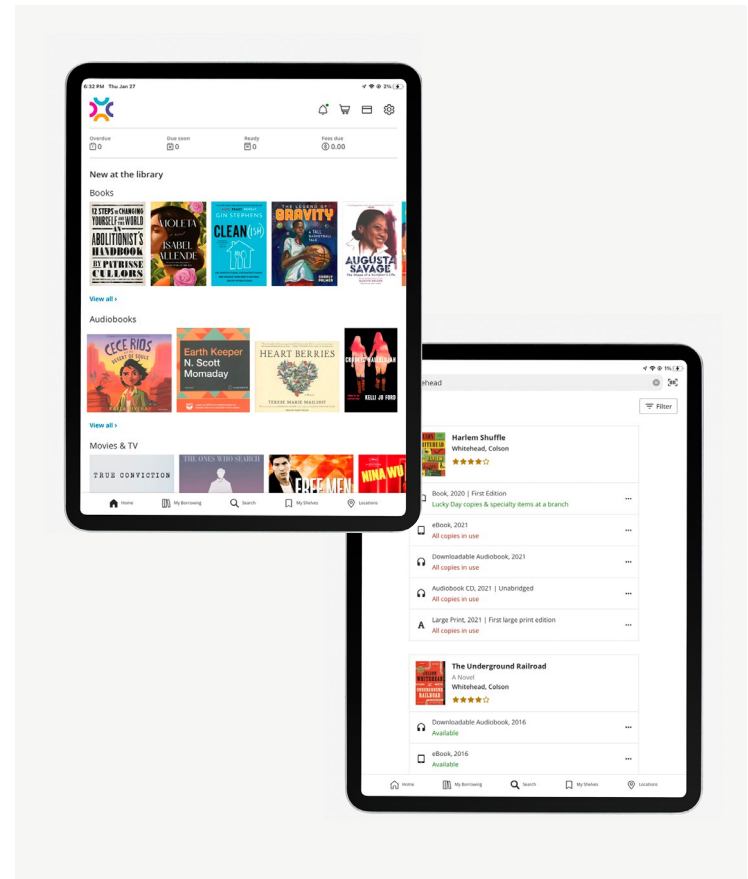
6:32 PM Thu Jan 27

21%

Overdue
0

Due soon
0

Ready
0

Fees due
$ 0.00

New at the library

Books

12 STEPS TO CHANGING YOURSELF AND THE WORLD
AN ABOLITIONIST'S HANDBOOK
BY PATRISSE CULLORS

VIOLETA
ISABEL ALLENDE

GIN STEPHENS
CLEAN(ISH)

THE LEGEND OF GRAVITY
A TALL BASKETBALL TALE

AUGUSTA SAVAGE

View all ›

Audiobooks

CECE RIOS AND THE DESERT OF SOULS

Earth Keeper
N. Scott Momaday

HEART BERRIES
TERESE MARIE MAILHOT

KELLI JO FORD

View all ›

Movies & TV

TRUE CONVICTION

THE ONES WHO SEARCH

FREE MEN

NINA WU

Home
My Borrowing
Search
My Shelves
Locations

1%

ehead

Filter

Harlem Shuffle
Whitehead, Colson
★★★★☆

Book, 2020 | First Edition
Lucky Day copies & specialty items at a branch

eBook, 2021
All copies in use

Downloadable Audiobook, 2021
All copies in use

Audiobook CD, 2021 | Unabridged
All copies in use

Large Print, 2021 | First large print edition
All copies in use

The Underground Railroad
A Novel
Whitehead, Colson
★★★★☆

Downloadable Audiobook, 2016
Available

eBook, 2016
Available

Home
My Borrowing
Search
My Shelves
Locations